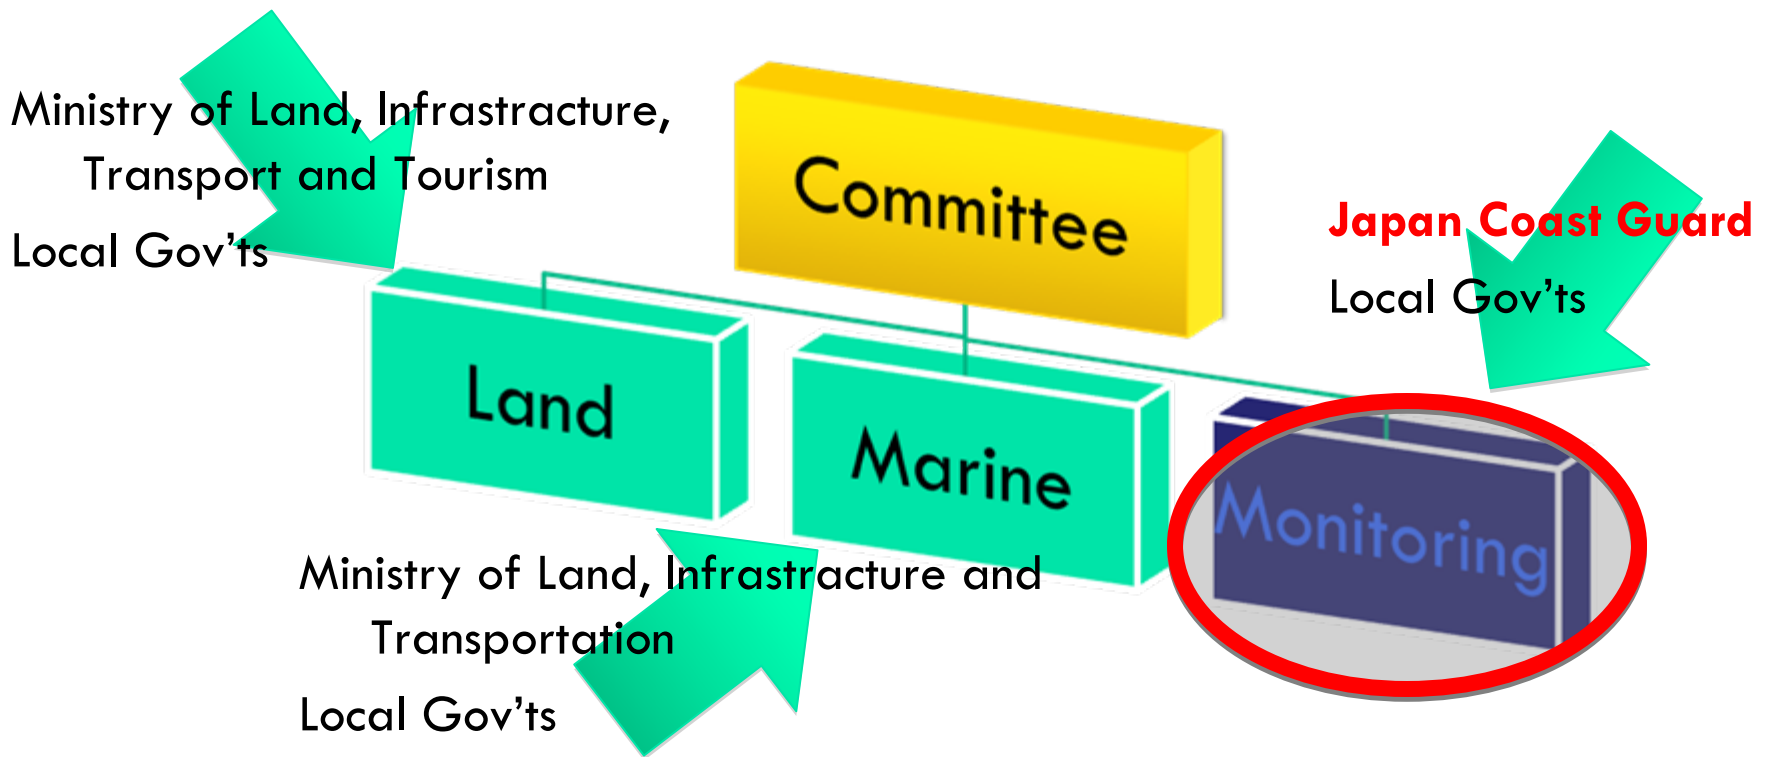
Ministry of Land, Infrastructure, Transport and Tourism

Local Gov’ts

Committee

Japan Coast Guard

Local Gov’ts

Land

Marine

Monitoring

Ministry of Land, Infrastructure and Transportation

Local Gov’ts